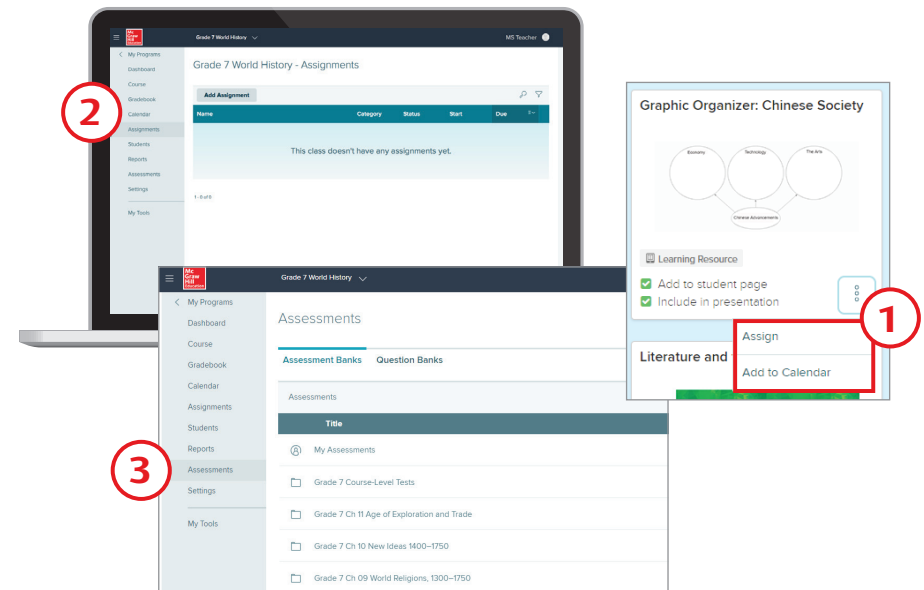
Mc Graw Hill Education

Grade 7 World History

MS Teacher

< My Programs
Dashboard
Course
Gradebook
Calendar
Assignments
Students
Reports
Assessments
Settings

My Tools

2

Grade 7 World History - Assignments

Add Assignment

| Name | Category | Status | Start | Due |
|---|---|---|---|---|
| This class doesn't have any assignments yet. | | | | |

1 - 0 of 0

Graphic Organizer: Chinese Society

Economy
Technology
The Arts
Chinese Achievements

Learning Resource

Add to student page
Include in presentation

1

Assign
Add to Calendar

Literature and

Mc Graw Hill Education

Grade 7 World History

< My Programs
Dashboard
Course
Gradebook
Calendar
Assignments
Students
Reports
Assessments
Settings

My Tools

3

Assessments

Assessment Banks
Question Banks

Assessments

| Title |
|---|
| My Assessments |
| Grade 7 Course-Level Tests |
| Grade 7 Ch 11 Age of Exploration and Trade |
| Grade 7 Ch 10 New Ideas 1400–1750 |
| Grade 7 Ch 09 World Religions, 1300–1750 |